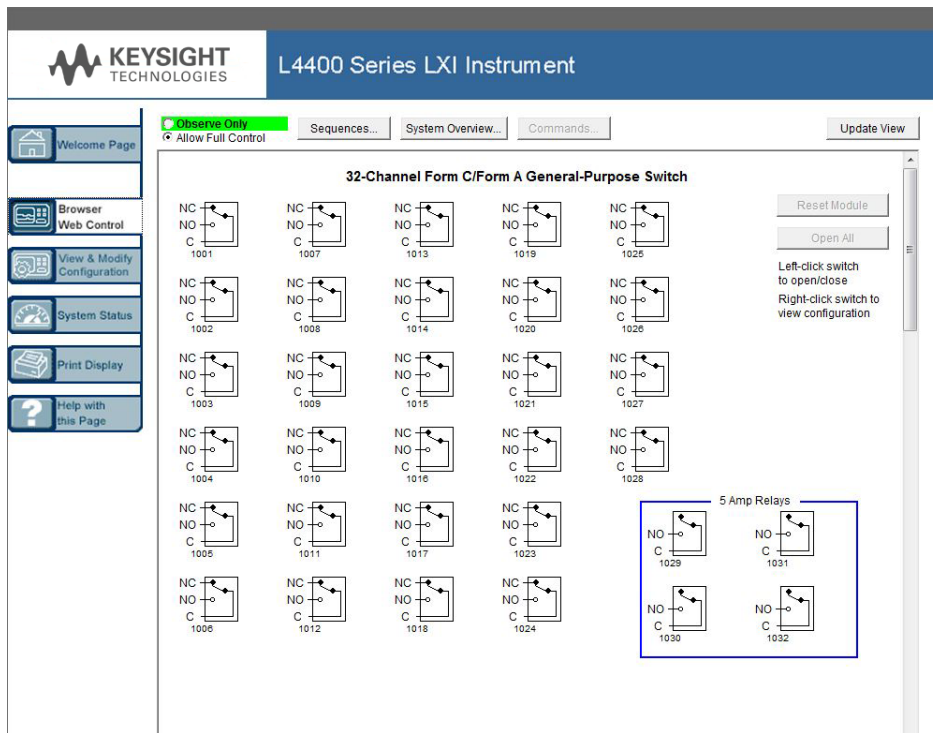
KEYSIGHT
TECHNOLOGIES

L4400 Series LXI Instrument

Welcome Page

Browser Web Control

View & Modify Configuration

System Status

Print Display

Help with this Page

Observe Only
Allow Full Control

Sequences...

System Overview...

Commands...

Update View

32-Channel Form C/Form A General-Purpose Switch

Reset Module

Open All

Left-click switch to open/close

Right-click switch to view configuration

NC NO C 1001
NC NO C 1007
NC NO C 1013
NC NO C 1019
NC NO C 1025

NC NO C 1002
NC NO C 1008
NC NO C 1014
NC NO C 1020
NC NO C 1026

NC NO C 1003
NC NO C 1009
NC NO C 1015
NC NO C 1021
NC NO C 1027

NC NO C 1004
NC NO C 1010
NC NO C 1016
NC NO C 1022
NC NO C 1028

NC NO C 1005
NC NO C 1011
NC NO C 1017
NC NO C 1023

NC NO C 1006
NC NO C 1012
NC NO C 1018
NC NO C 1024

5 Amp Relays

NO C 1029
NO C 1031
NO C 1030
NO C 1032